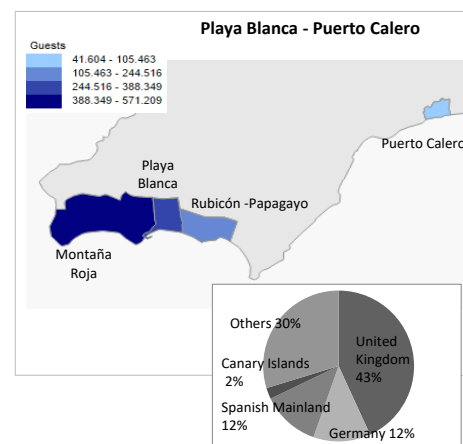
Playa Blanca - Puerto Calero

Guests
41.604 - 105.463
105.463 - 244.516
244.516 - 388.349
388.349 - 571.209

Puerto Calero
Playa Blanca
Rubicón -Papagayo
Montaña Roja

Others 30%
United Kingdom 43%
Canary Islands 2%
Spanish Mainland 12%
Germany 12%